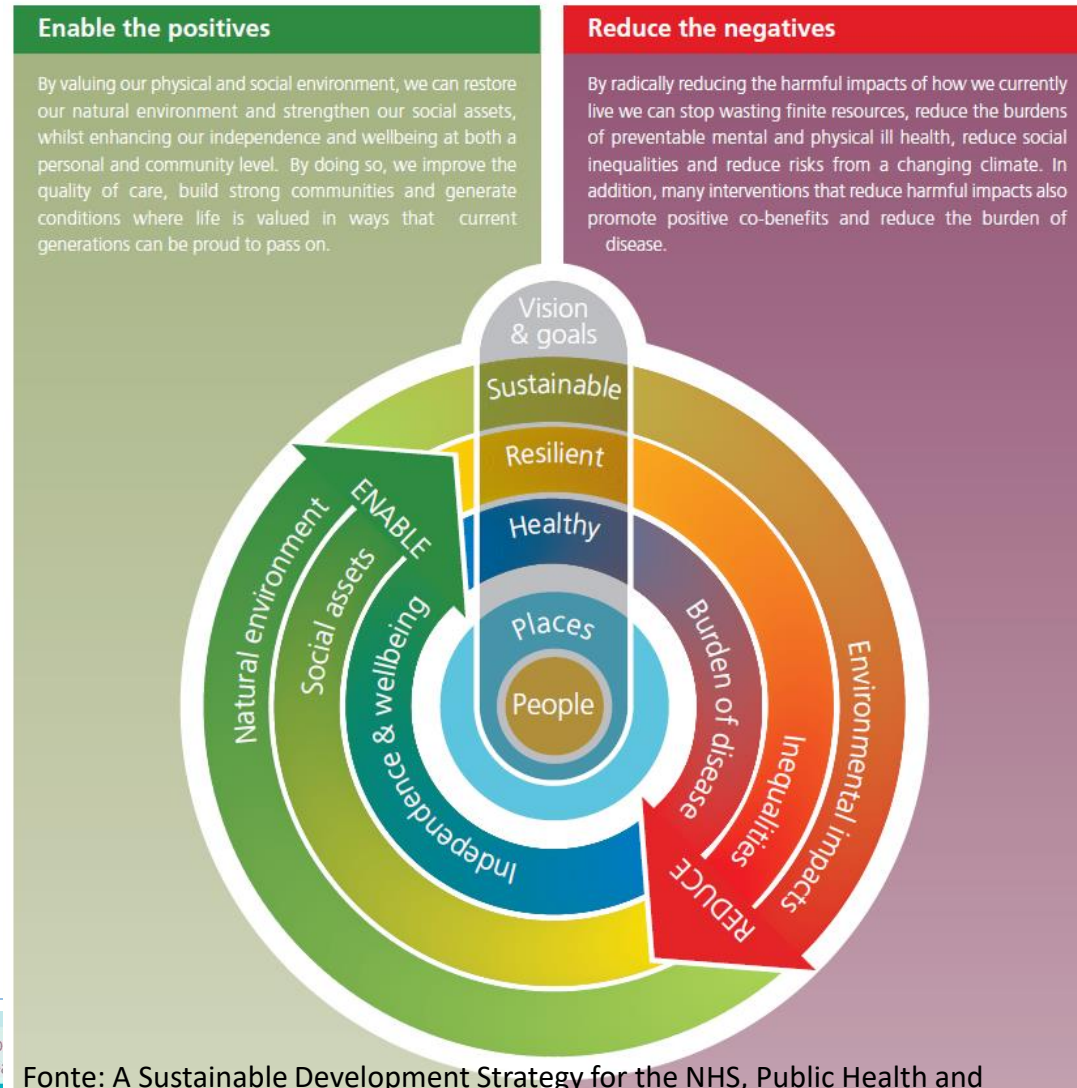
Enable the positives

By valuing our physical and social environment, we can restore our natural environment and strengthen our social assets, whilst enhancing our independence and wellbeing at both a personal and community level. By doing so, we improve the quality of care, build strong communities and generate conditions where life is valued in ways that current generations can be proud to pass on.

Reduce the negatives

By radically reducing the harmful impacts of how we currently live we can stop wasting finite resources, reduce the burdens of preventable mental and physical ill health, reduce social inequalities and reduce risks from a changing climate. In addition, many interventions that reduce harmful impacts also promote positive co-benefits and reduce the burden of disease.

Vision & goals

Sustainable

Resilient

Healthy

Places

People

ENABLE

Natural environment

Social assets

Independence & wellbeing

Burden of disease

Inequalities

Environmental impacts

REDUCE

Fonte: A Sustainable Development Strategy for the NHS, Public Health and